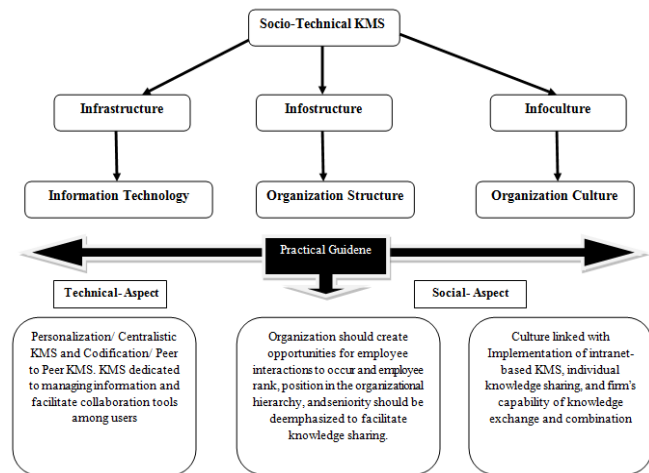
Socio-Technical KMS

Infrastructure

Infostructure

Infoculture

Information Technology

Organization Structure

Organization Culture

Practical Guidene

Technical- Aspect

Social- Aspect

Personalization/ Centralistic KMS and Codification/ Peer to Peer KMS. KMS dedicated to managing information and facilitate collaboration tools among users

Organization should create opportunities for employee interactions to occur and employee rank, position in the organizational hierarchy, and seniority should be deemphasized to facilitate knowledge sharing.

Culture linked with Implementation of intranet-based KMS, individual knowledge sharing, and firm's capability of knowledge exchange and combination